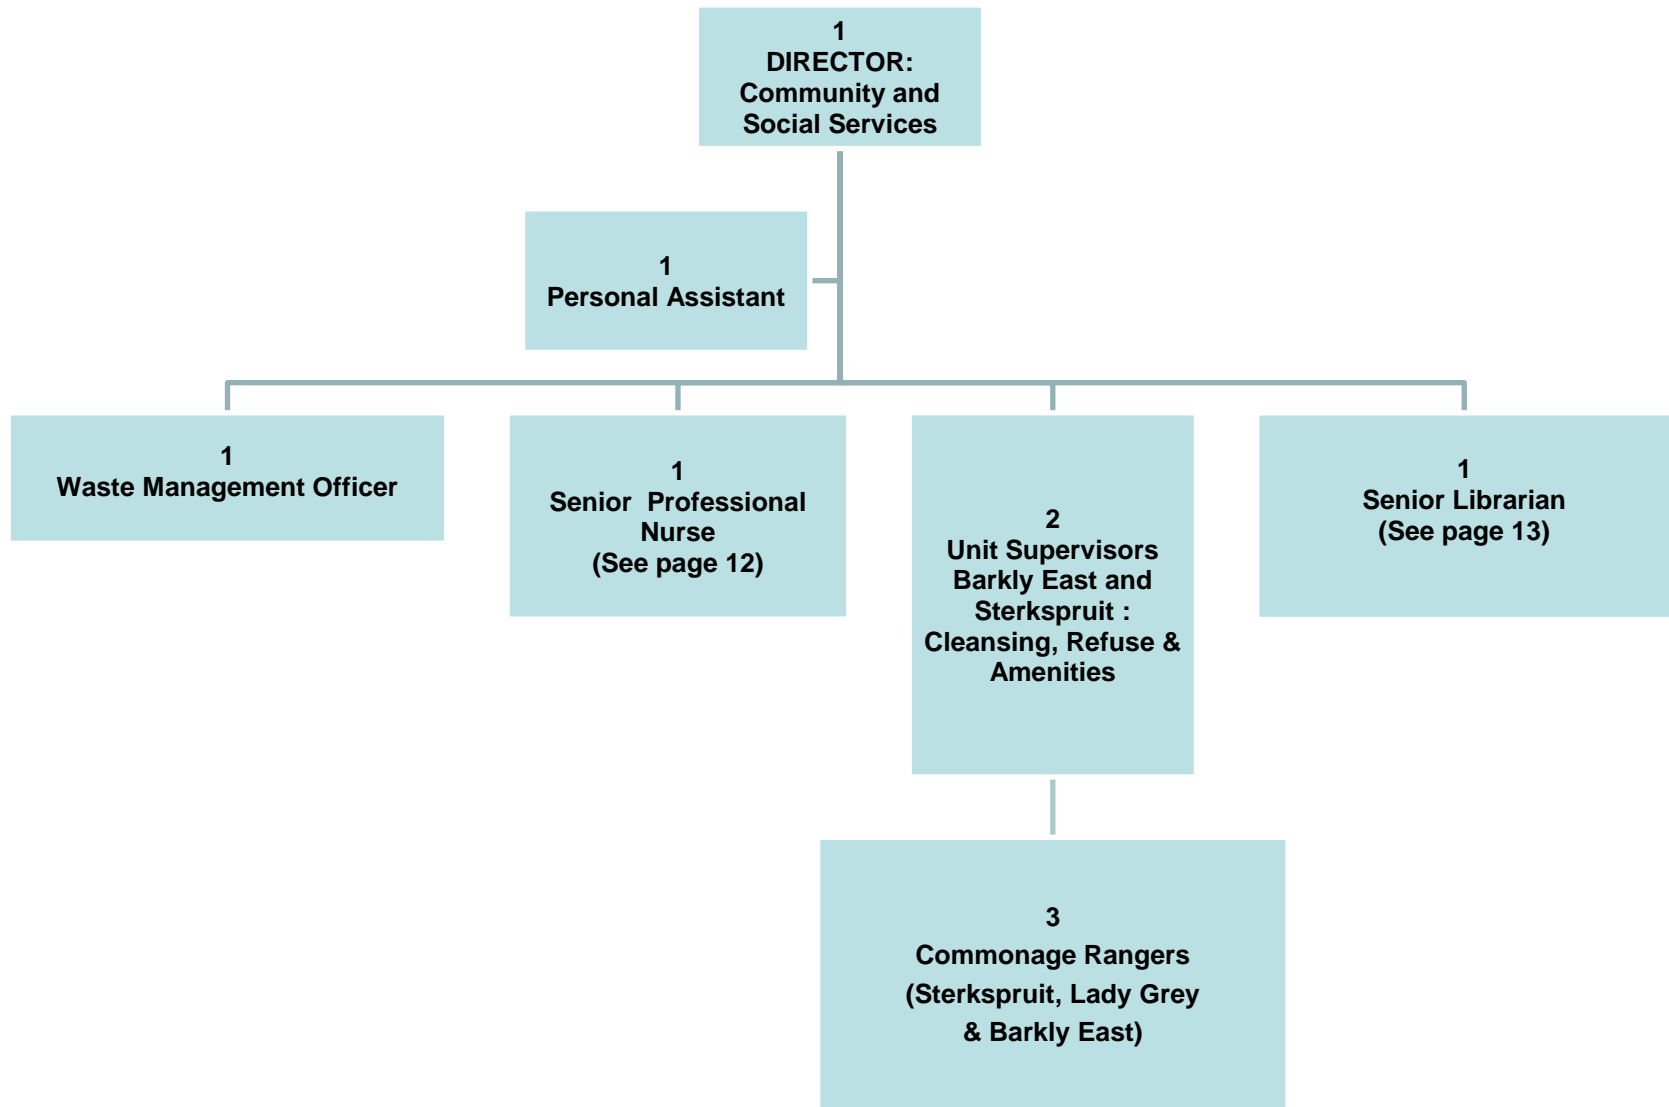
1
DIRECTOR:
Community and Social Services

1
Personal Assistant

1
Waste Management Officer

1
Senior Professional Nurse
(See page 12)

2
Unit Supervisors Barkly East and Sterkspruit : Cleansing, Refuse & Amenities

1
Senior Librarian
(See page 13)

3
Commonage Rangers
(Sterkspruit, Lady Grey & Barkly East)